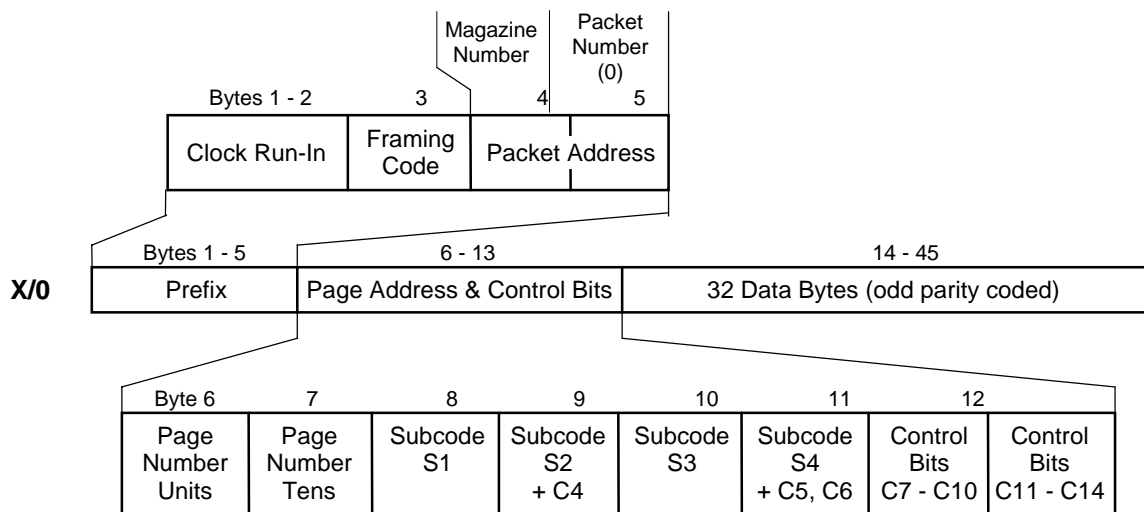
Magazine Number

Packet Number (0)

| Bytes 1 - 2 | 3 | 4 | 5 |
|---|---|---|---|
| Clock Run-In | Framing Code | Packet Address | |

X/0

| Bytes 1 - 5 | 6 - 13 | 14 - 45 |
|---|---|---|
| Prefix | Page Address & Control Bits | 32 Data Bytes (odd parity coded) |

| Byte 6 | 7 | 8 | 9 | 10 | 11 | 12 | |
|---|---|---|---|---|---|---|---|
| Page Number Units | Page Number Tens | Subcode S1 | Subcode S2 + C4 | Subcode S3 | Subcode S4 + C5, C6 | Control Bits C7 - C10 | Control Bits C11 - C14 |